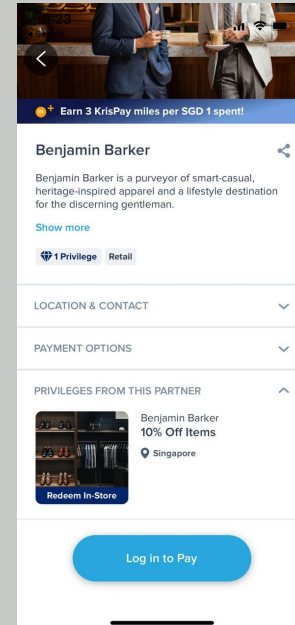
Earn 3 KrisPay miles per SGD 1 spent!

Benjamin Barker

Benjamin Barker is a purveyor of smart-casual, heritage-inspired apparel and a lifestyle destination for the discerning gentleman.

Show more

1 Privilege Retail

LOCATION & CONTACT

PAYMENT OPTIONS

PRIVILEGES FROM THIS PARTNER

Benjamin Barker
10% Off Items
Singapore

Redeem In-Store

Log in to Pay